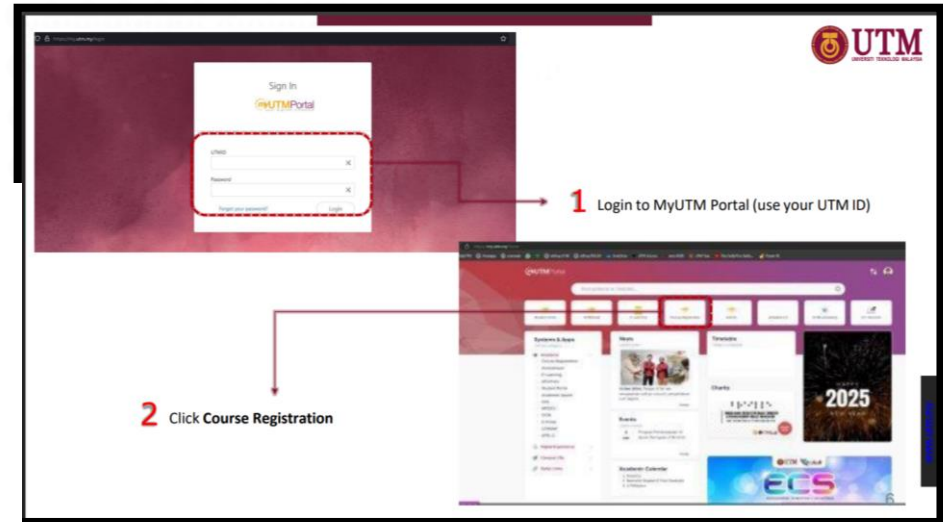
UTM
UNIVERSITI TEKNOLOGI MALAYSIA

Sign In
MyUTMPortal
UTMID
Password
Forgot your password?
Login

1 Login to MyUTM Portal (use your UTM ID)

MyUTMPortal
Systems & Apps
News
Timetable
Charts
Events
Academic Calendar
2025

2 Click Course Registration

6